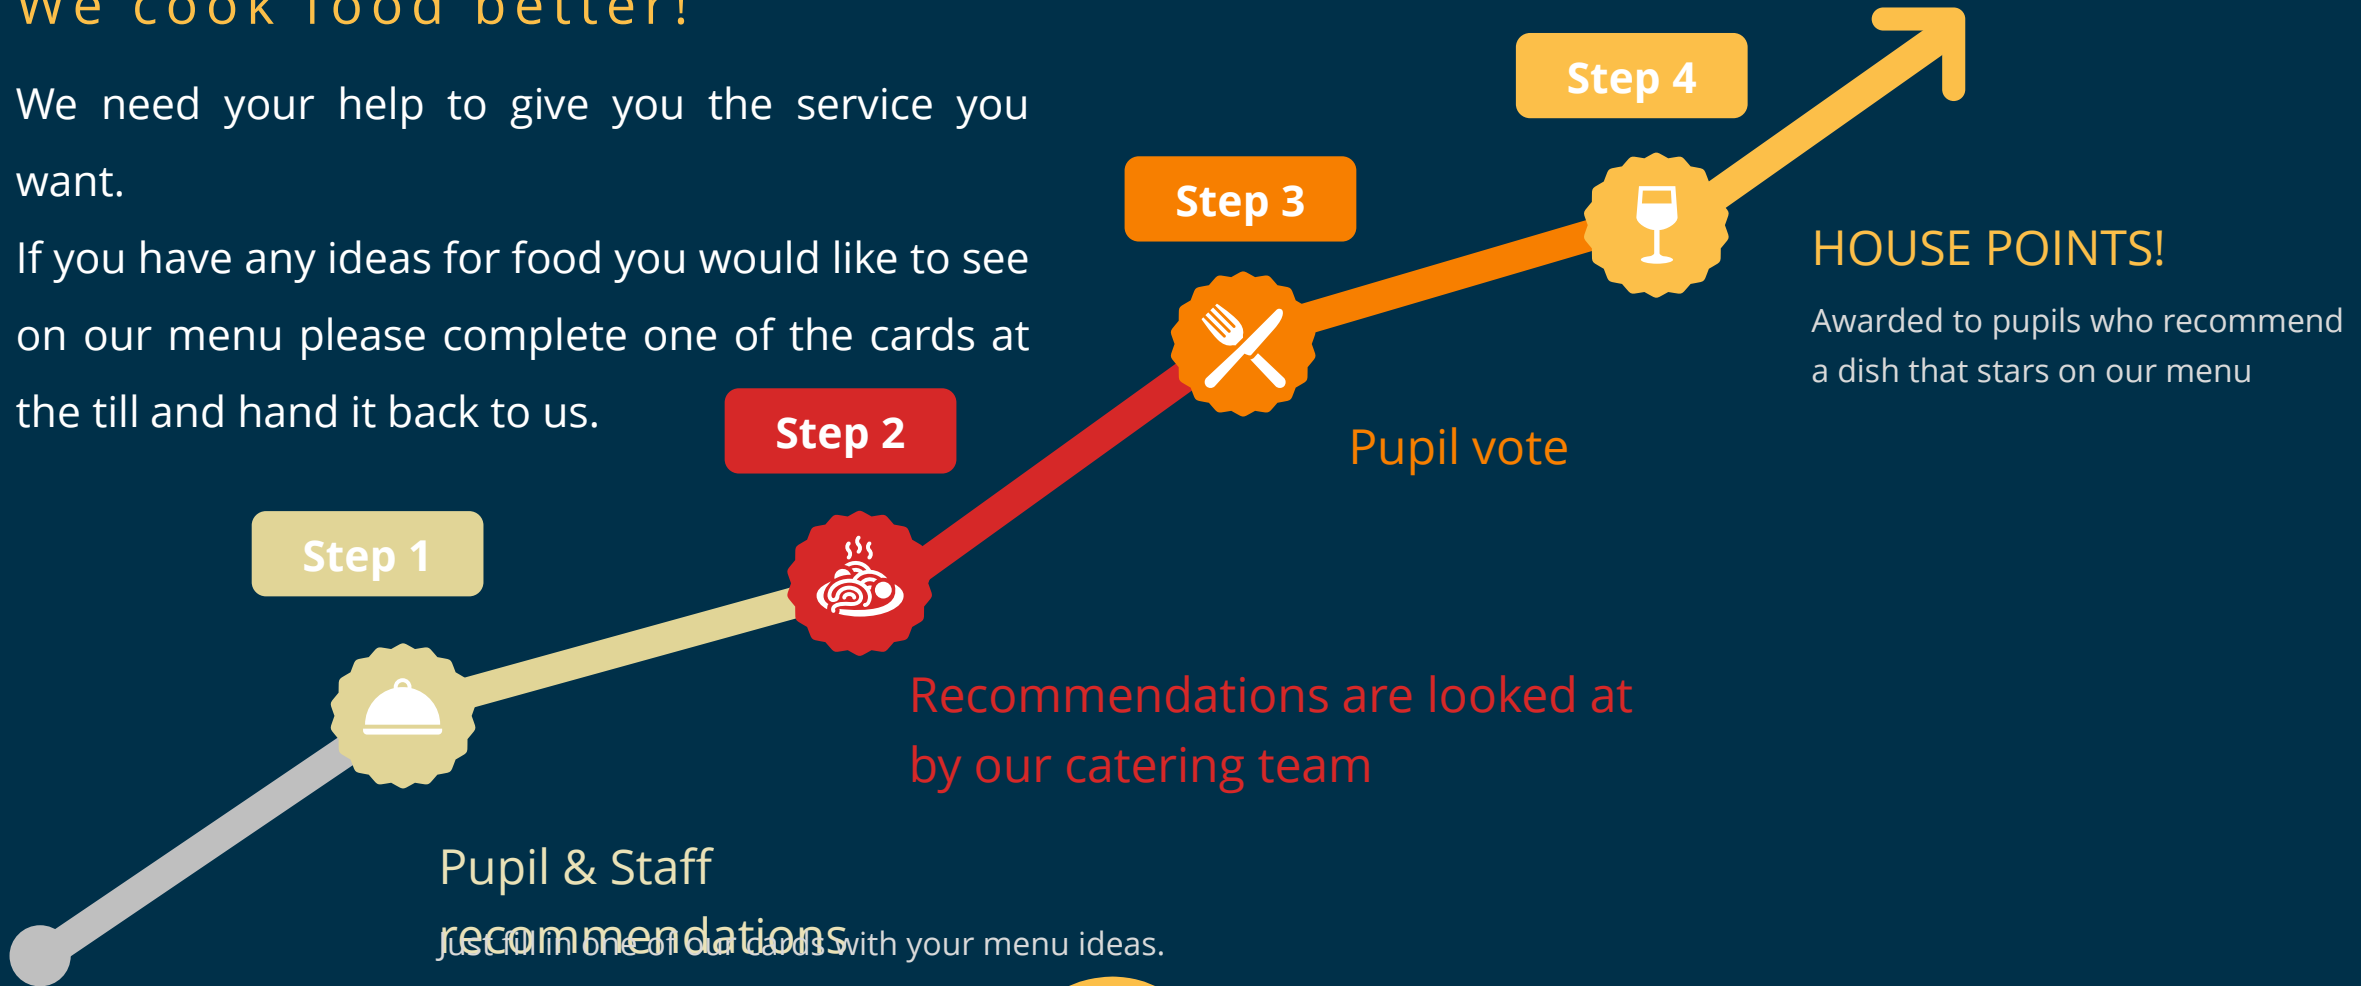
We cook food better!

We need your help to give you the service you want.

If you have any ideas for food you would like to see on our menu please complete one of the cards at the till and hand it back to us.

Step 4

Step 3

HOUSE POINTS!

Awarded to pupils who recommend a dish that stars on our menu

Pupil vote

Step 2

Step 1

Recommendations are looked at by our catering team

Pupil & Staff recommendations

Just fill in one of our cards with your menu ideas.